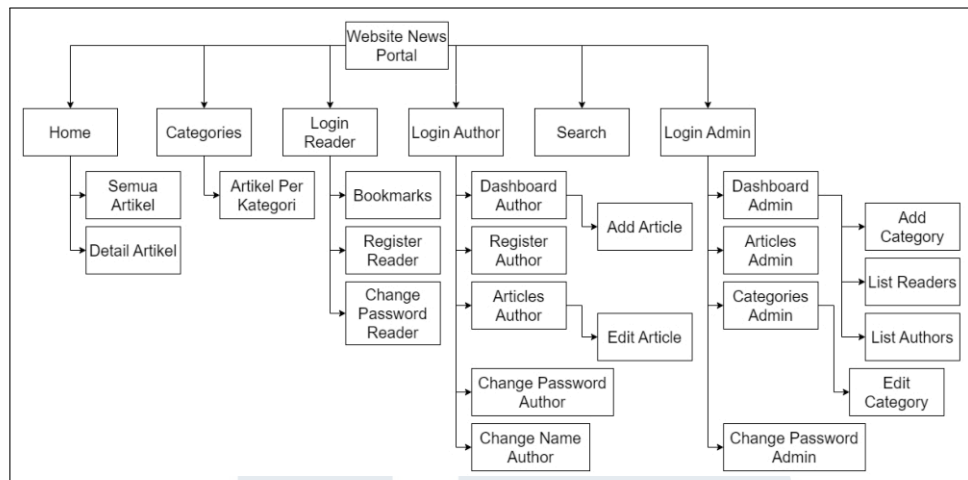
Website News Portal

Home

Semua Artikel

Detail Artikel

Categories

Artikel Per Kategori

Login Reader

Bookmarks

Register Reader

Change Password Reader

Login Author

Dashboard Author

Add Article

Register Author

Articles Author

Edit Article

Change Password Author

Change Name Author

Search

Login Admin

Dashboard Admin

Add Category

List Readers

List Authors

Articles Admin

Categories Admin

Edit Category

Change Password Admin